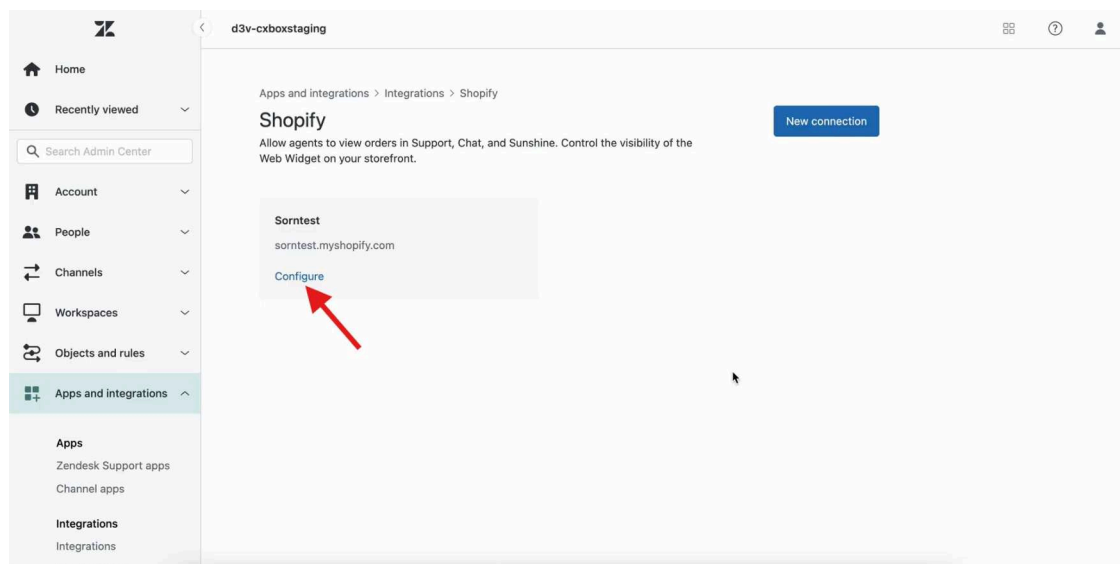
d3v-cxboxstaging

Home

Recently viewed

Search Admin Center

Account

People

Channels

Workspaces

Objects and rules

Apps and integrations

Apps

Zendesk Support apps

Channel apps

Integrations

Integrations

Apps and integrations > Integrations > Shopify

Shopify

Allow agents to view orders in Support, Chat, and Sunshine. Control the visibility of the Web Widget on your storefront.

New connection

Sorntest

sorntest.myshopify.com

Configure